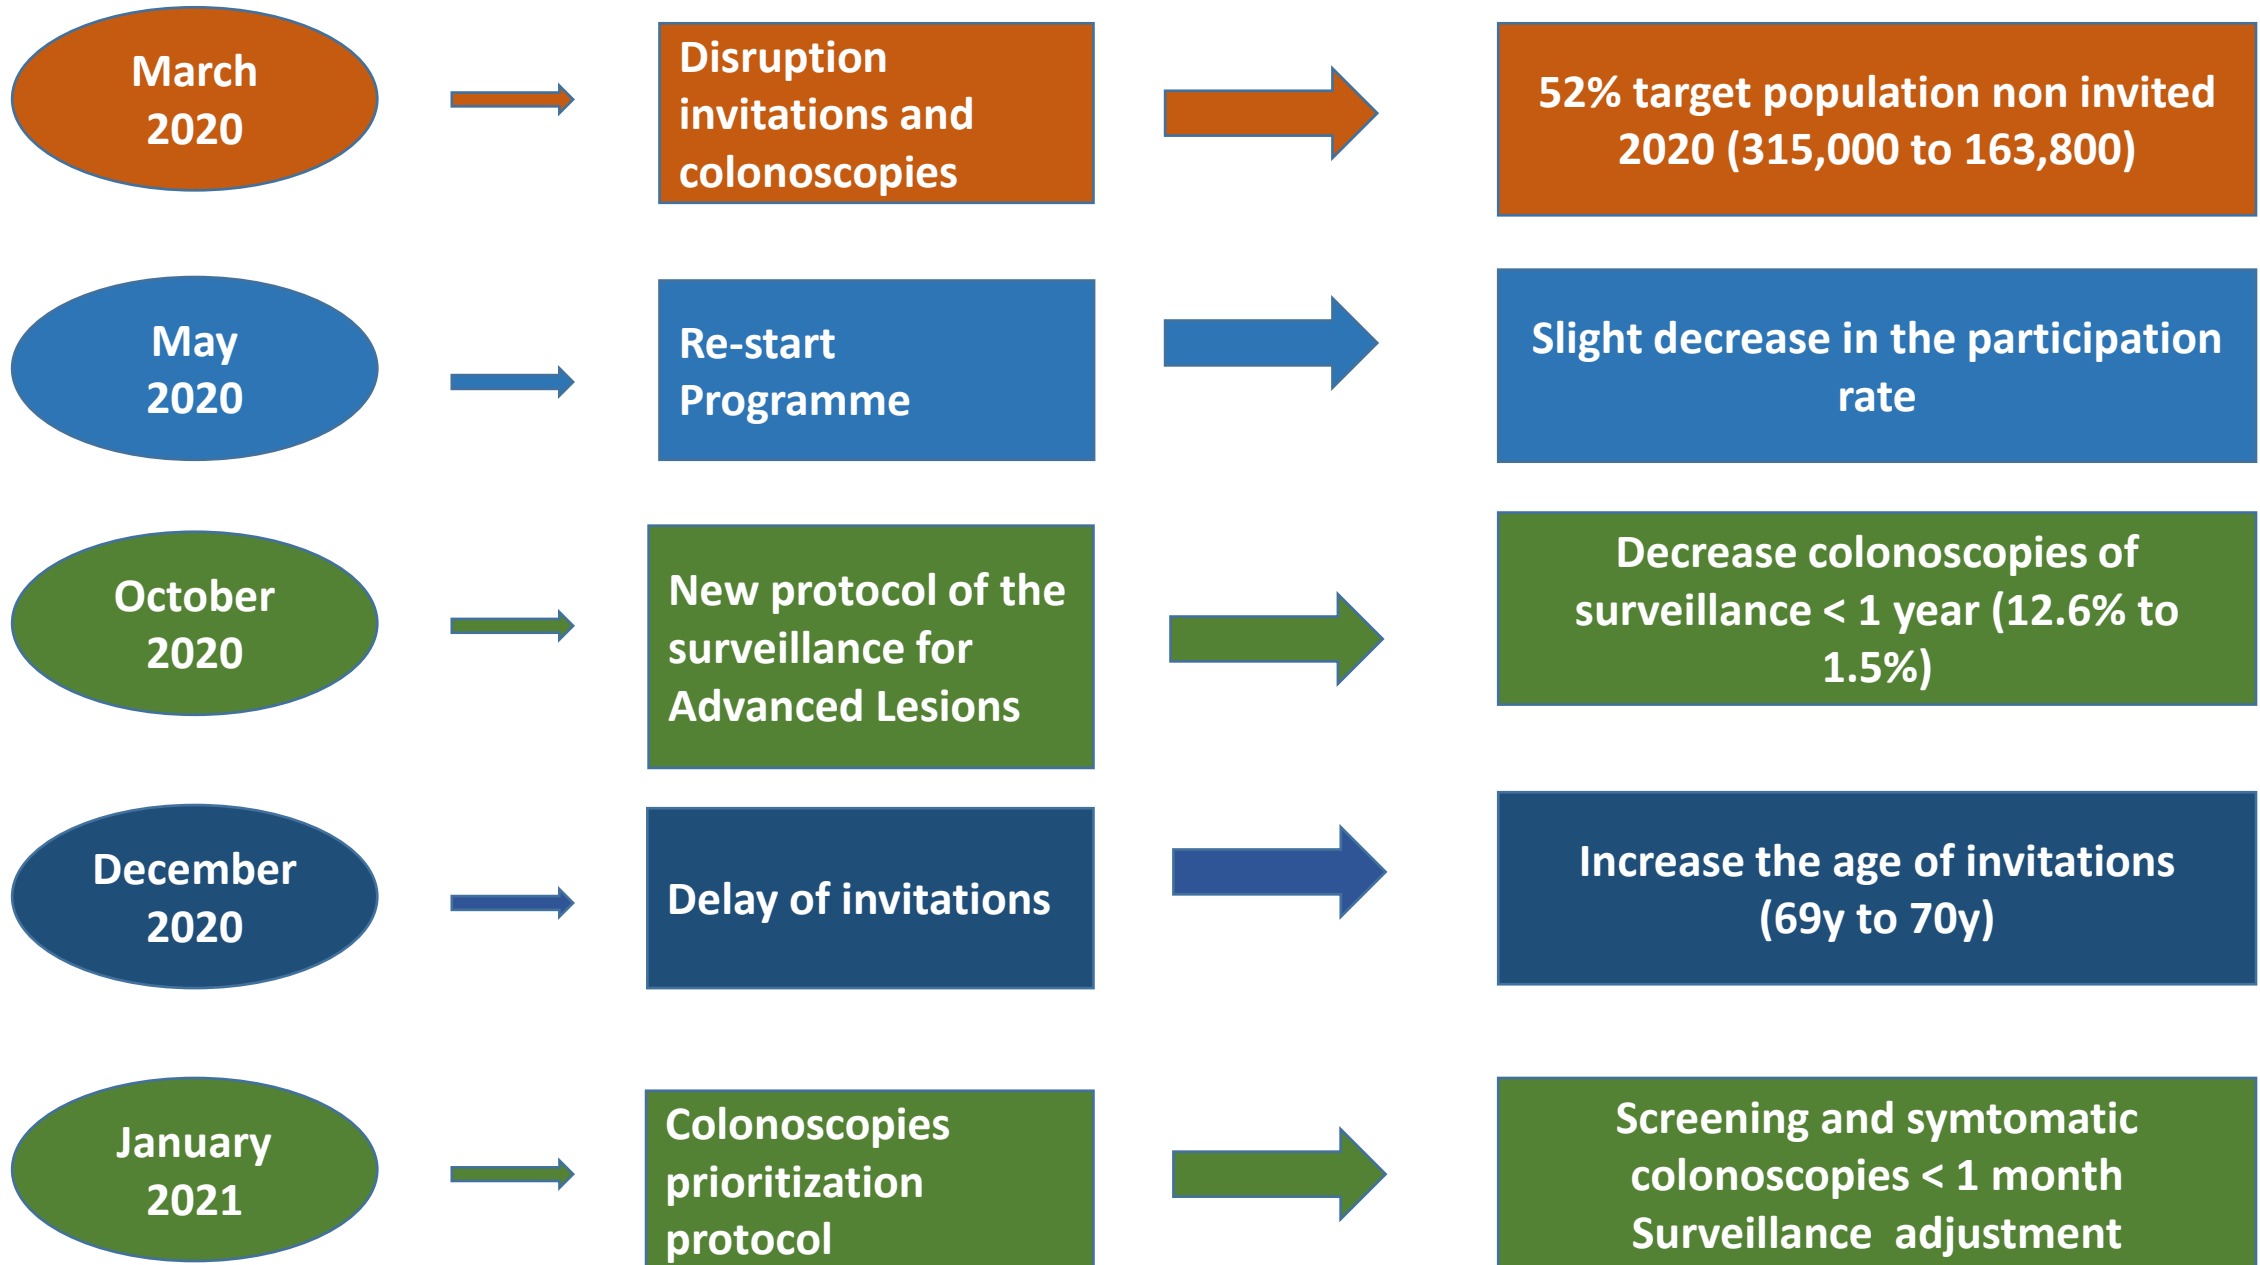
March 2020

Disruption invitations and colonoscopies

52% target population non invited 2020 (315,000 to 163,800)

May 2020

Re-start Programme

Slight decrease in the participation rate

October 2020

New protocol of the surveillance for Advanced Lesions

Decrease colonoscopies of surveillance < 1 year (12.6% to 1.5%)

December 2020

Delay of invitations

Increase the age of invitations (69y to 70y)

January 2021

Colonoscopies prioritization protocol

Screening and symtomatic colonoscopies < 1 month Surveillance adjustment